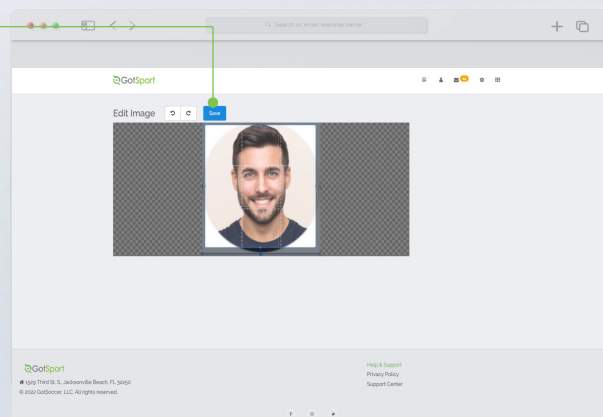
Search or enter website name

GotSport

Edit Image Save

GotSport
1529 Third St. S., Jacksonville Beach, FL 32250
© 2022 GotSoccer, LLC. All rights reserved.

Help & Support
Privacy Policy
Support Center